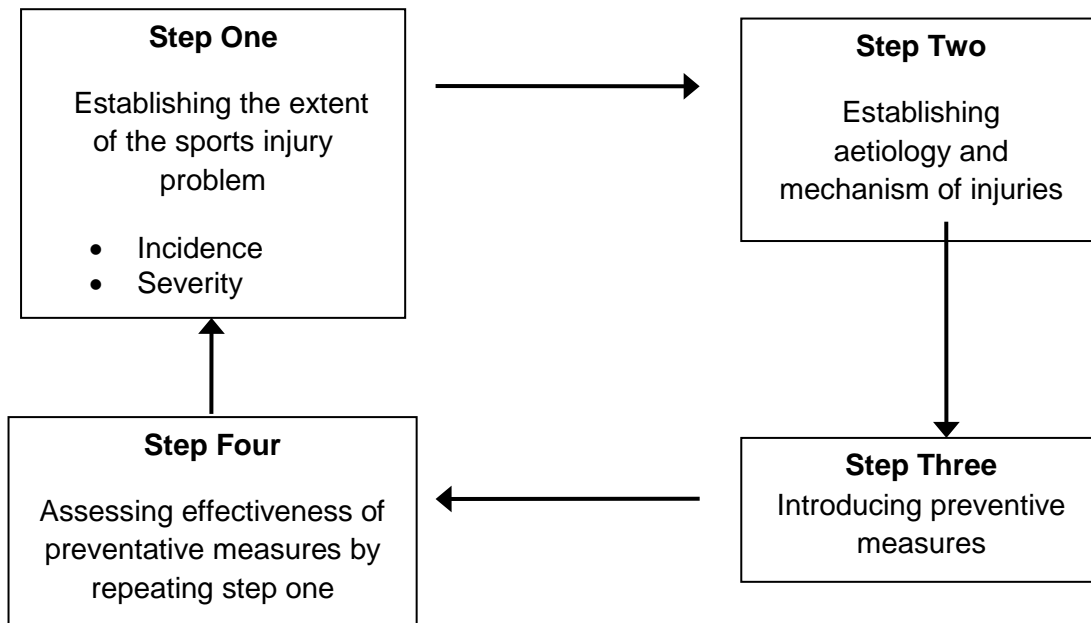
**Step One**

Establishing the extent of the sports injury problem

- Incidence
- Severity

**Step Two**

Establishing aetiology and mechanism of injuries

**Step Three**

Introducing preventive measures

**Step Four**

Assessing effectiveness of preventative measures by repeating step one